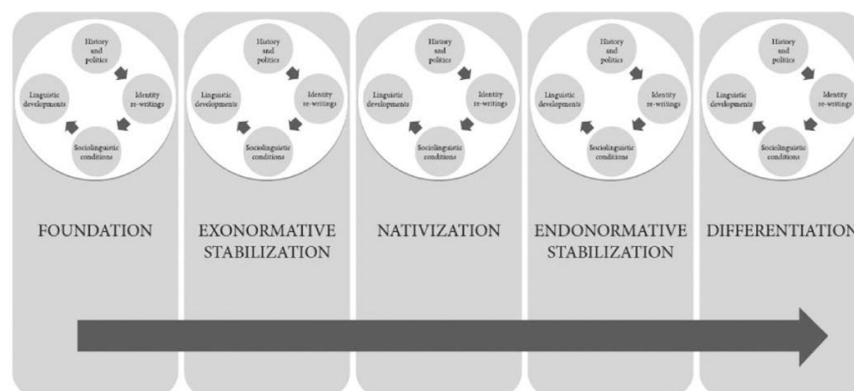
History and politics
Identity re-writings
Sociolinguistic conditions
Linguistic developments

FOUNDATION

History and politics
Identity re-writings
Sociolinguistic conditions
Linguistic developments

EXONORMATIVE STABILIZATION

History and politics
Identity re-writings
Sociolinguistic conditions
Linguistic developments

NATIVIZATION

History and politics
Identity re-writings
Sociolinguistic conditions
Linguistic developments

ENDONORMATIVE STABILIZATION

History and politics
Identity re-writings
Sociolinguistic conditions
Linguistic developments

DIFFERENTIATION